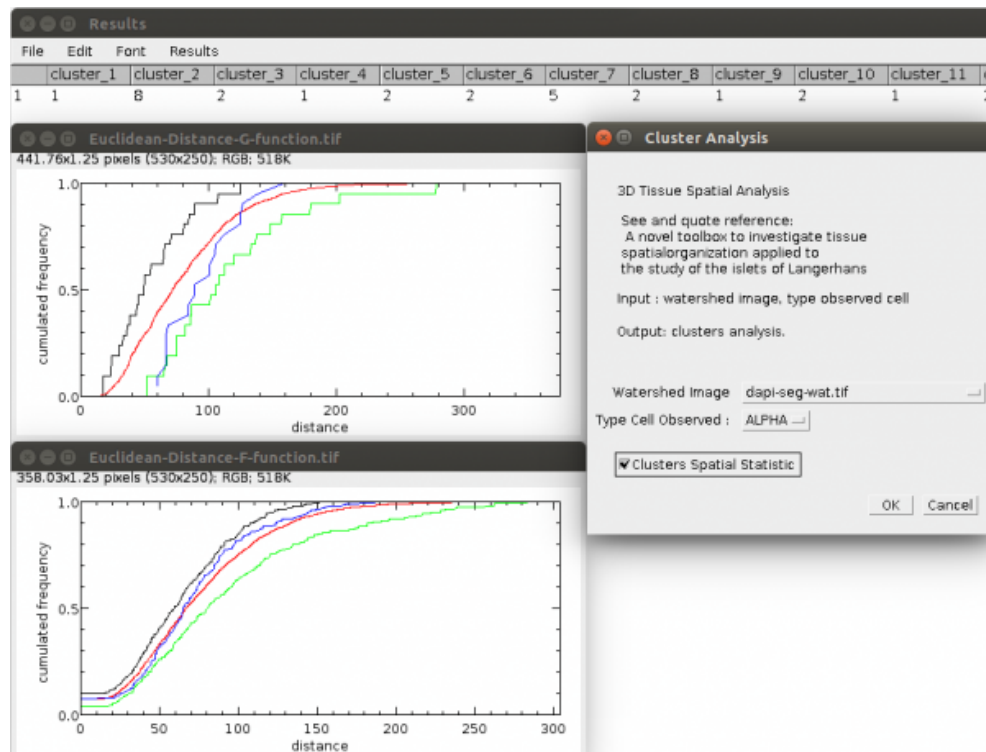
Results

File Edit Font Results

| | cluster_1 | cluster_2 | cluster_3 | cluster_4 | cluster_5 | cluster_6 | cluster_7 | cluster_8 | cluster_9 | cluster_10 | cluster_11 |
|---|---|---|---|---|---|---|---|---|---|---|---|
| 1 | 1 | 8 | 2 | 1 | 2 | 2 | 5 | 2 | 1 | 2 | 1 |

Euclidean-Distance-G-function.tif
441.76x1.25 pixels (530x250); RGB; 518K

cumulated frequency
1.0
0.5
0.0
0 100 200 300
distance

Euclidean-Distance-F-function.tif
358.03x1.25 pixels (530x250); RGB; 518K

cumulated frequency
1.0
0.5
0.0
0 50 100 150 200 250 300
distance

Cluster Analysis

3D Tissue Spatial Analysis

See and quote reference:
A novel toolbox to investigate tissue spatialorganization applied to the study of the islets of Langerhans

Input : watershed image, type observed cell

Output: clusters analysis.

Watershed Image dapi-seg-wat.tif
Type Cell Observed : ALPHA

Clusters Spatial Statistic

OK Cancel